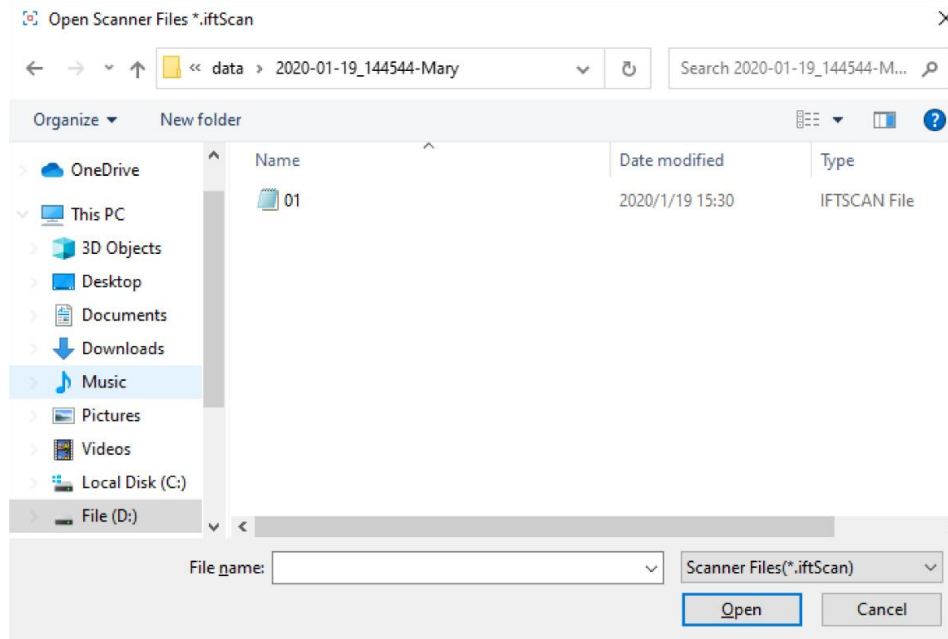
Open Scanner Files *.iftScan

« data > 2020-01-19_144544-Mary

Search 2020-01-19_144544-M...

Organize ▾ New folder

OneDrive
This PC
3D Objects
Desktop
Documents
Downloads
Music
Pictures
Videos
Local Disk (C:)
File (D:)

| Name | Date modified | Type |
|---|---|---|
| 01 | 2020/1/19 15:30 | IFTSCAN File |

File name:

Scanner Files(*.iftScan)

Open

Cancel